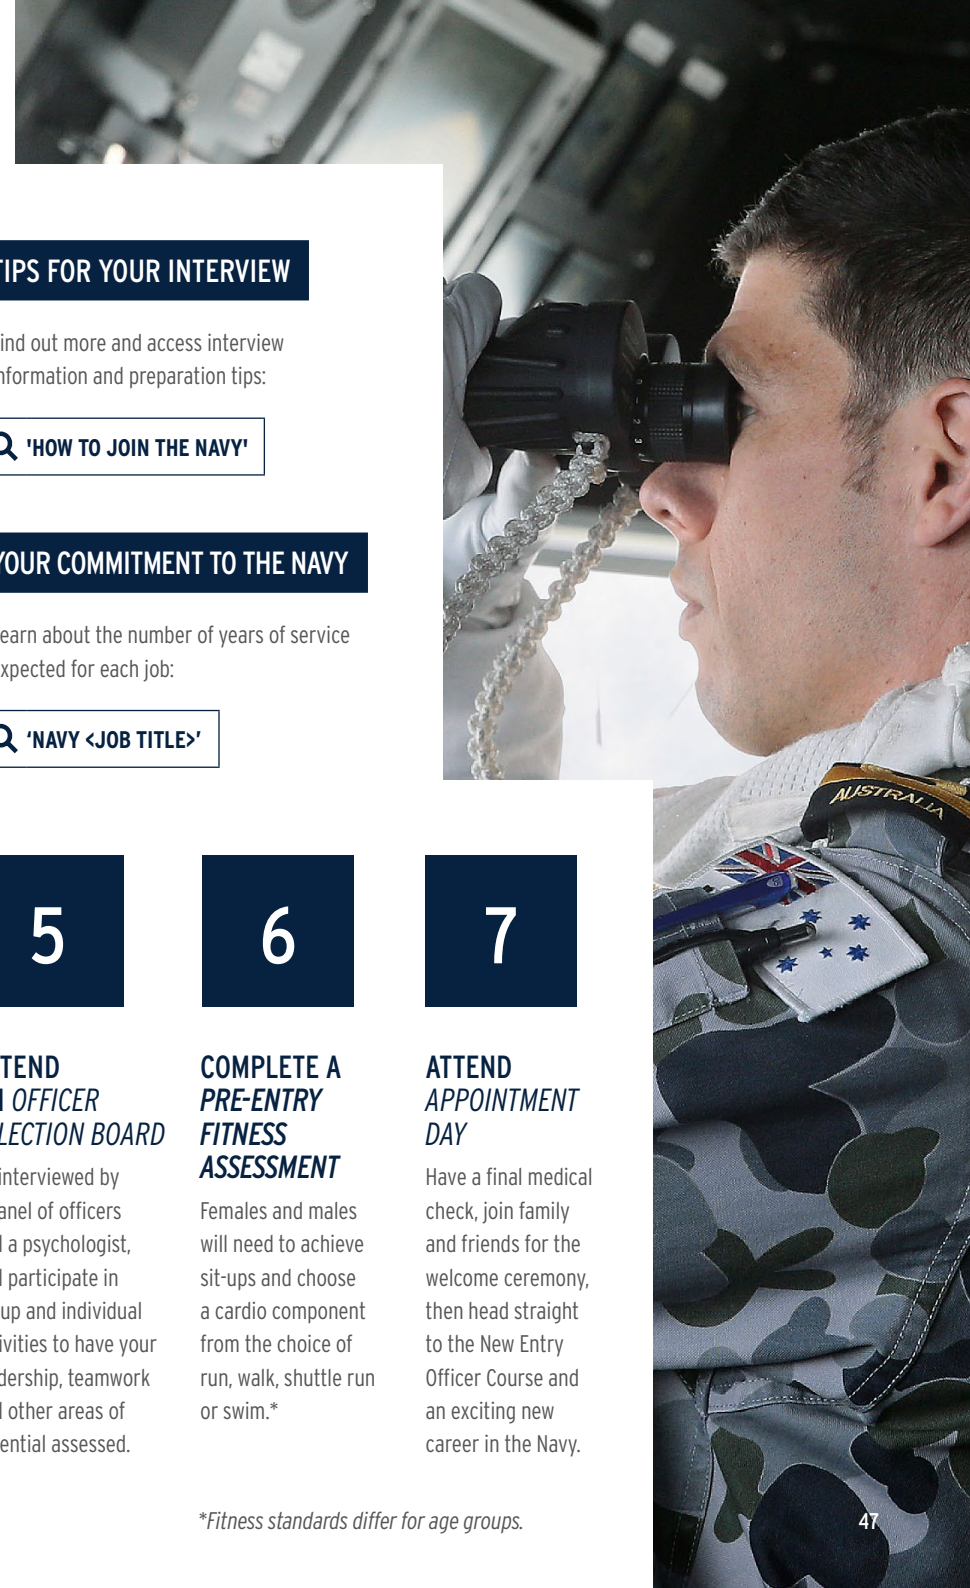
IPS FOR YOUR INTERVIEW

ind out more and access interview nformation and preparation tips:

'HOW TO JOIN THE NAVY'

OUR COMMITMENT TO THE NAVY

earn about the number of years of service xpected for each job:

'NAVY <JOB TITLE>'

5

TEND
 OFFICER
LECTION BOARD

interviewed by anel of officers l a psychologist, l participate in up and individual ivities to have your dership, teamwork l other areas of ential assessed.

6

COMPLETE A
PRE-ENTRY
FITNESS
ASSESSMENT

Females and males will need to achieve sit-ups and choose a cardio component from the choice of run, walk, shuttle run or swim.*

7

ATTEND
APPOINTMENT
DAY

Have a final medical check, join family and friends for the welcome ceremony, then head straight to the New Entry Officer Course and an exciting new career in the Navy.

*Fitness standards differ for age groups.

AUSTRALIA

47